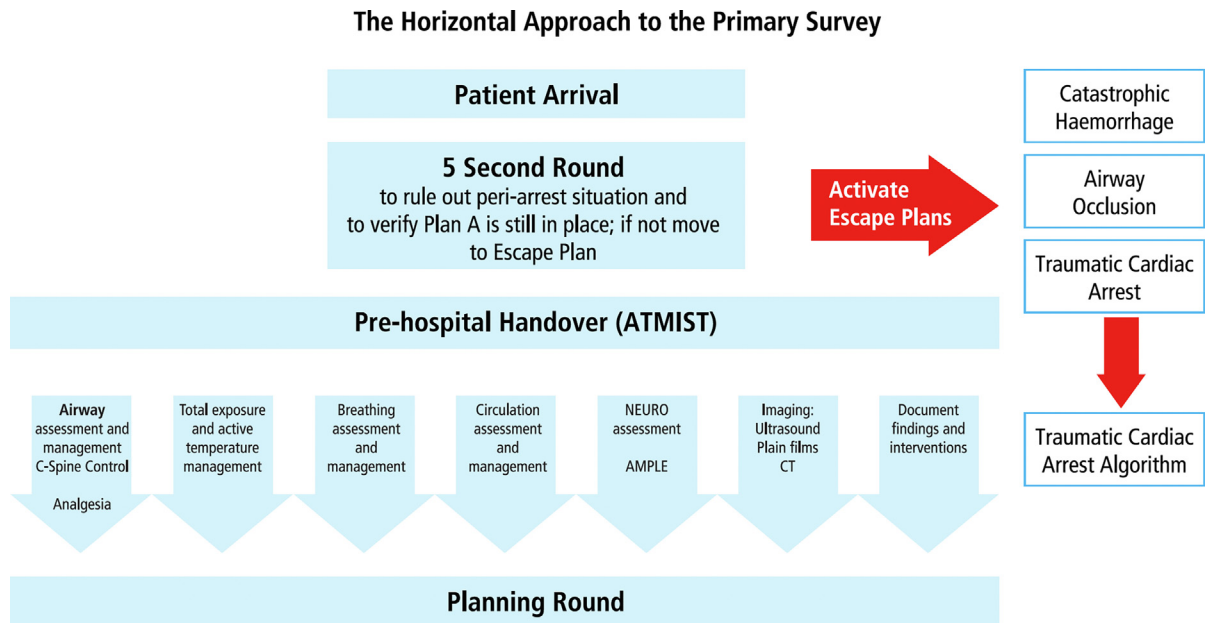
The Horizontal Approach to the Primary Survey

Patient Arrival

5 Second Round
to rule out peri-arrest situation and to verify Plan A is still in place; if not move to Escape Plan

Activate Escape Plans

Catastrophic Haemorrhage

Airway Occlusion

Traumatic Cardiac Arrest

Traumatic Cardiac Arrest Algorithm

Pre-hospital Handover (ATMIST)

Airway assessment and management C-Spine Control

Analgesia

Total exposure and active temperature management

Breathing assessment and management

Circulation assessment and management

NEURO assessment

AMPLE

Imaging: Ultrasound Plain films CT

Document findings and interventions

Planning Round